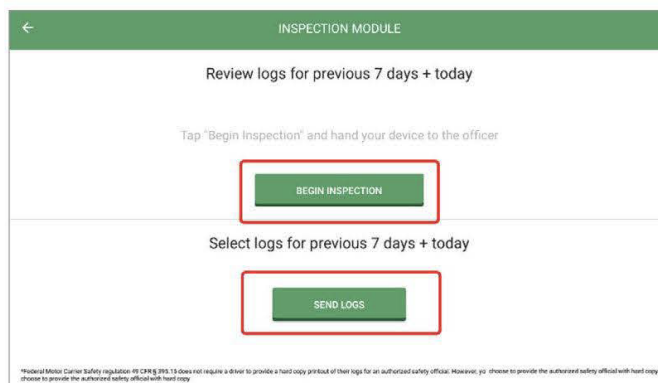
INSPECTION MODULE

Review logs for previous 7 days + today

Tap "Begin Inspection" and hand your device to the officer

BEGIN INSPECTION

Select logs for previous 7 days + today

SEND LOGS

*Federal Motor Carrier Safety regulation 49 CFR § 395.15 does not require a driver to provide a hard copy printout of their logs for an authorized safety official. However, yo choose to provide the authorized safety official with hard copy choose to provide the authorized safety official with hard copy